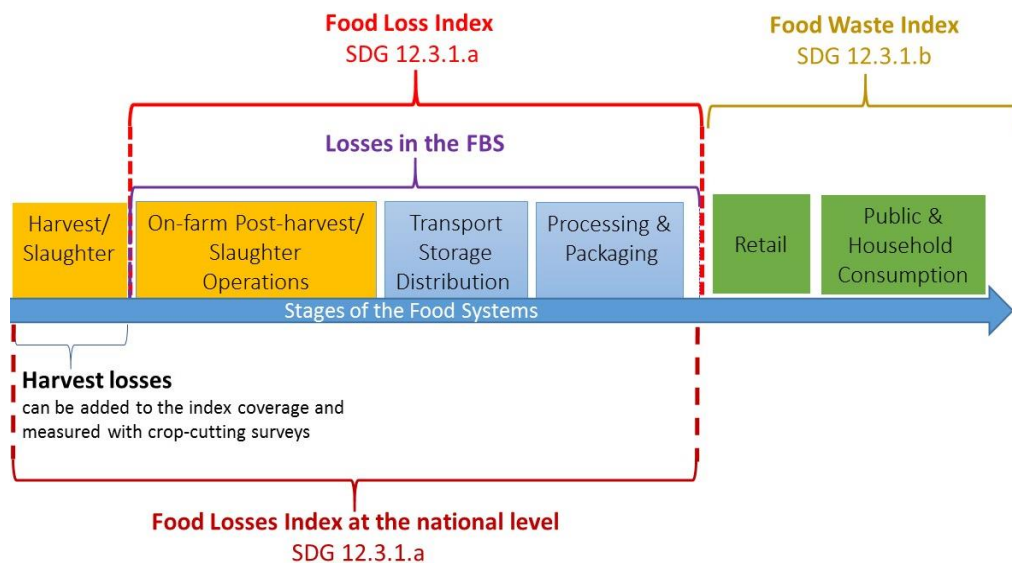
Food Loss Index
SDG 12.3.1.a

Food Waste Index
SDG 12.3.1.b

Losses in the FBS

Harvest/ Slaughter

On-farm Post-harvest/ Slaughter Operations

Transport Storage Distribution

Processing & Packaging

Retail

Public & Household Consumption

Stages of the Food Systems

Harvest losses
can be added to the index coverage and measured with crop-cutting surveys

Food Losses Index at the national level
SDG 12.3.1.a